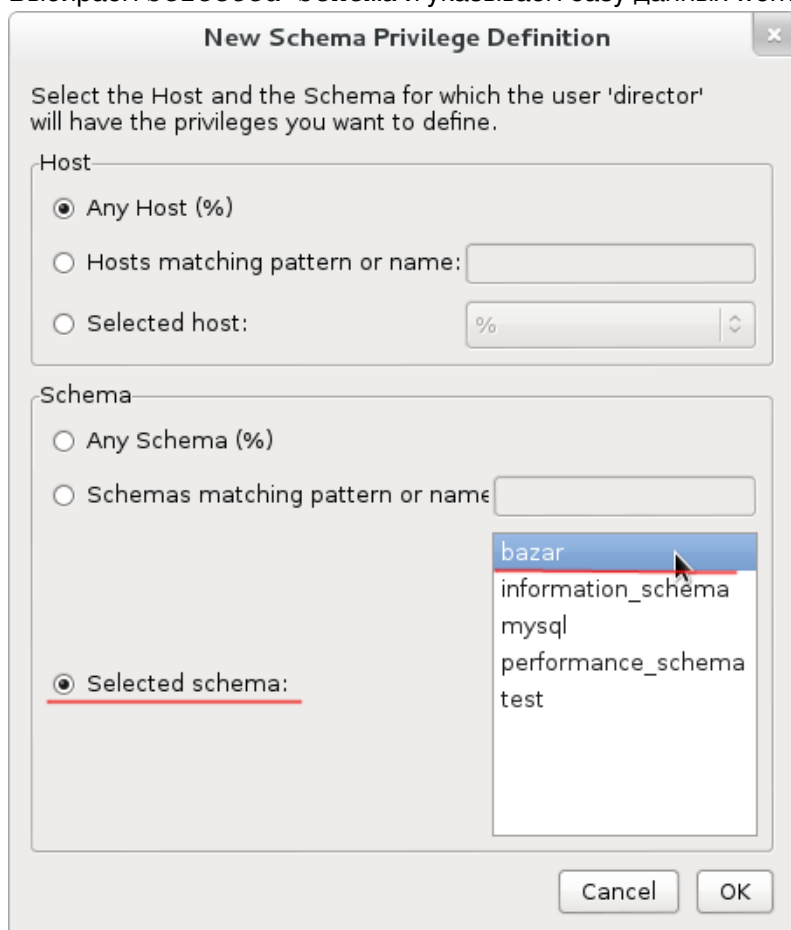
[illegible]

New Schema Privilege Definition

Select the Host and the Schema for which the user 'director' will have the privileges you want to define.

Host

Any Host (%)

Hosts matching pattern or name:

Selected host:

%

Schema

Any Schema (%)

Schemas matching pattern or name

Selected schema:

bazar
information_schema
mysql
performance_schema
test

Cancel

OK